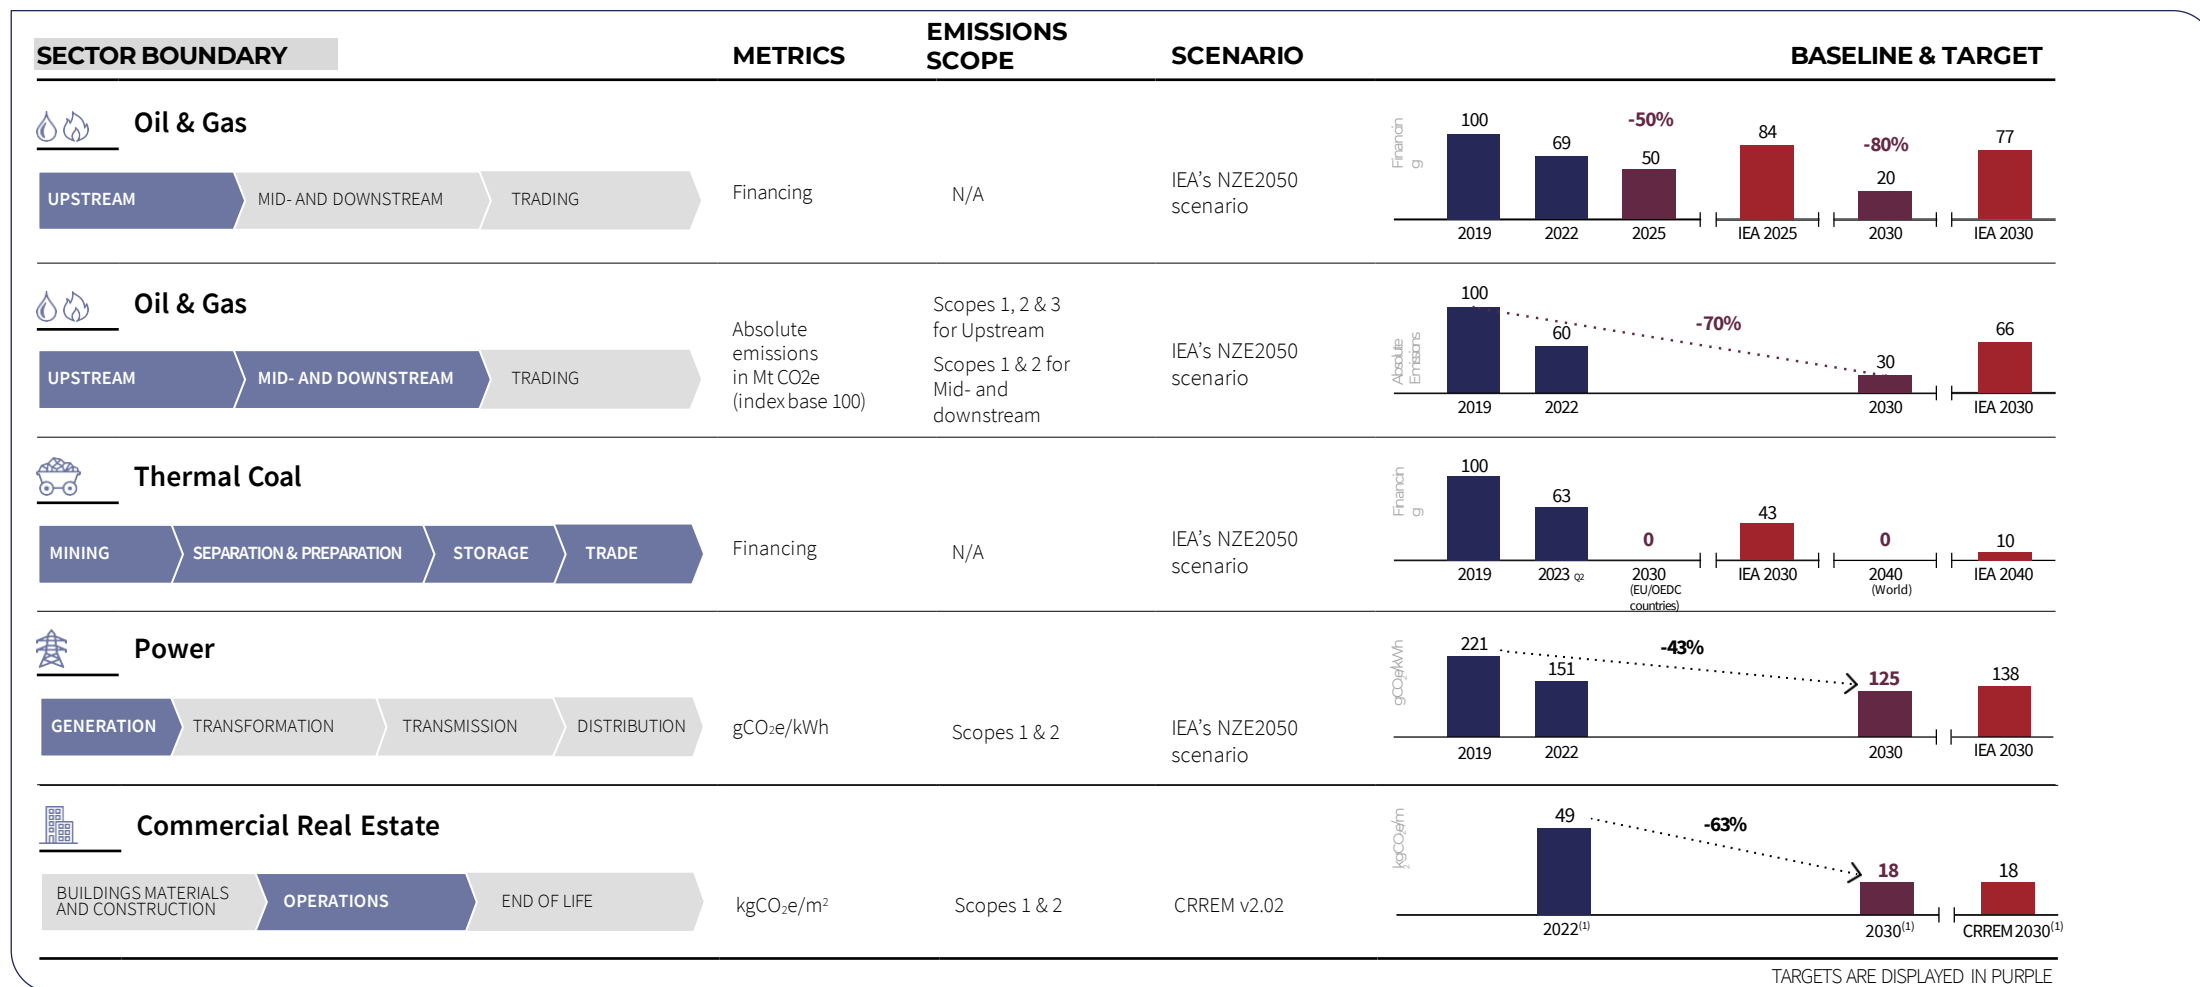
| SECTOR BOUNDARY | METRICS | EMISSIONS SCOPE | SCENARIO | BASELINE & TARGET |
|---|---|---|---|---|
| Oil & Gas<br>UPSTREAM · MID- AND DOWNSTREAM · TRADING | Financing | N/A | IEA's NZE2050 scenario | Financing<br>100 (2019), 69 (2022), 50 (2025) -50%, 84 (IEA 2025), 20 (2030) -80%, 77 (IEA 2030) |
| Oil & Gas<br>UPSTREAM · MID- AND DOWNSTREAM · TRADING | Absolute emissions in Mt CO2e (index base 100) | Scopes 1, 2 & 3 for Upstream<br>Scopes 1 & 2 for Mid- and downstream | IEA's NZE2050 scenario | Absolute Emissions<br>100 (2019), 60 (2022), -70%, 30 (2030), 66 (IEA 2030) |
| Thermal Coal<br>MINING · SEPARATION & PREPARATION · STORAGE · TRADE | Financing | N/A | IEA's NZE2050 scenario | Financing<br>100 (2019), 63 (2023 Q2), 0 (2030 (EU/OEDC countries)), 43 (IEA 2030), 0 (2040 (World)), 10 (IEA 2040) |
| Power<br>GENERATION · TRANSFORMATION · TRANSMISSION · DISTRIBUTION | $gCO_2e/kWh$ | Scopes 1 & 2 | IEA's NZE2050 scenario | $gCO_2e/kWh$<br>221 (2019), 151 (2022), -43%, 125 (2030), 138 (IEA 2030) |
| Commercial Real Estate<br>BUILDINGS MATERIALS AND CONSTRUCTION · OPERATIONS · END OF LIFE | $kgCO_2e/m^2$ | Scopes 1 & 2 | CRREM v2.02 | $kgCO_2e/m^2$<br>49 ($2022^{(1)}$), -63%, 18 ($2030^{(1)}$), 18 (CRREM $2030^{(1)}$) |

TARGETS ARE DISPLAYED IN PURPLE